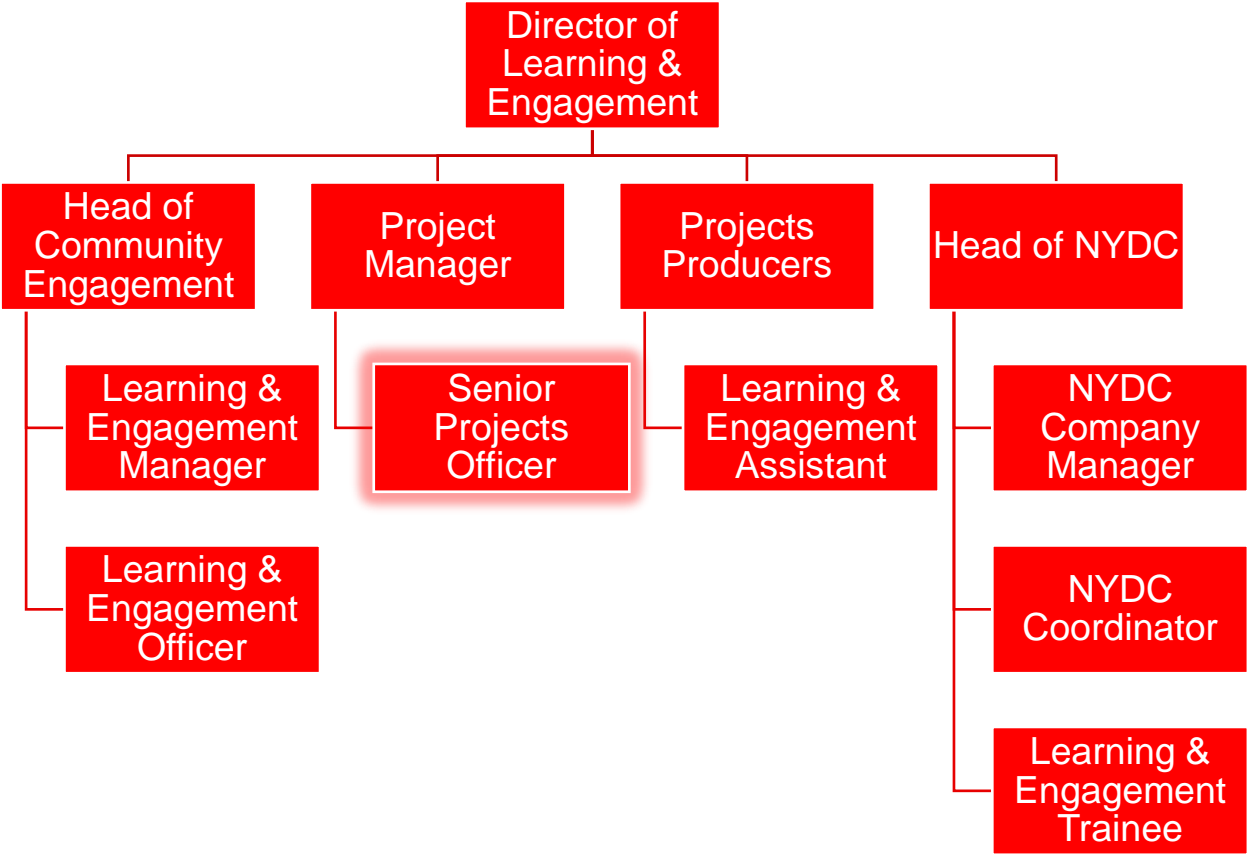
Director of Learning & Engagement

Head of Community Engagement

Project Manager

Projects Producers

Head of NYDC

Learning & Engagement Manager

Senior Projects Officer

Learning & Engagement Assistant

NYDC Company Manager

Learning & Engagement Officer

NYDC Coordinator

Learning & Engagement Trainee